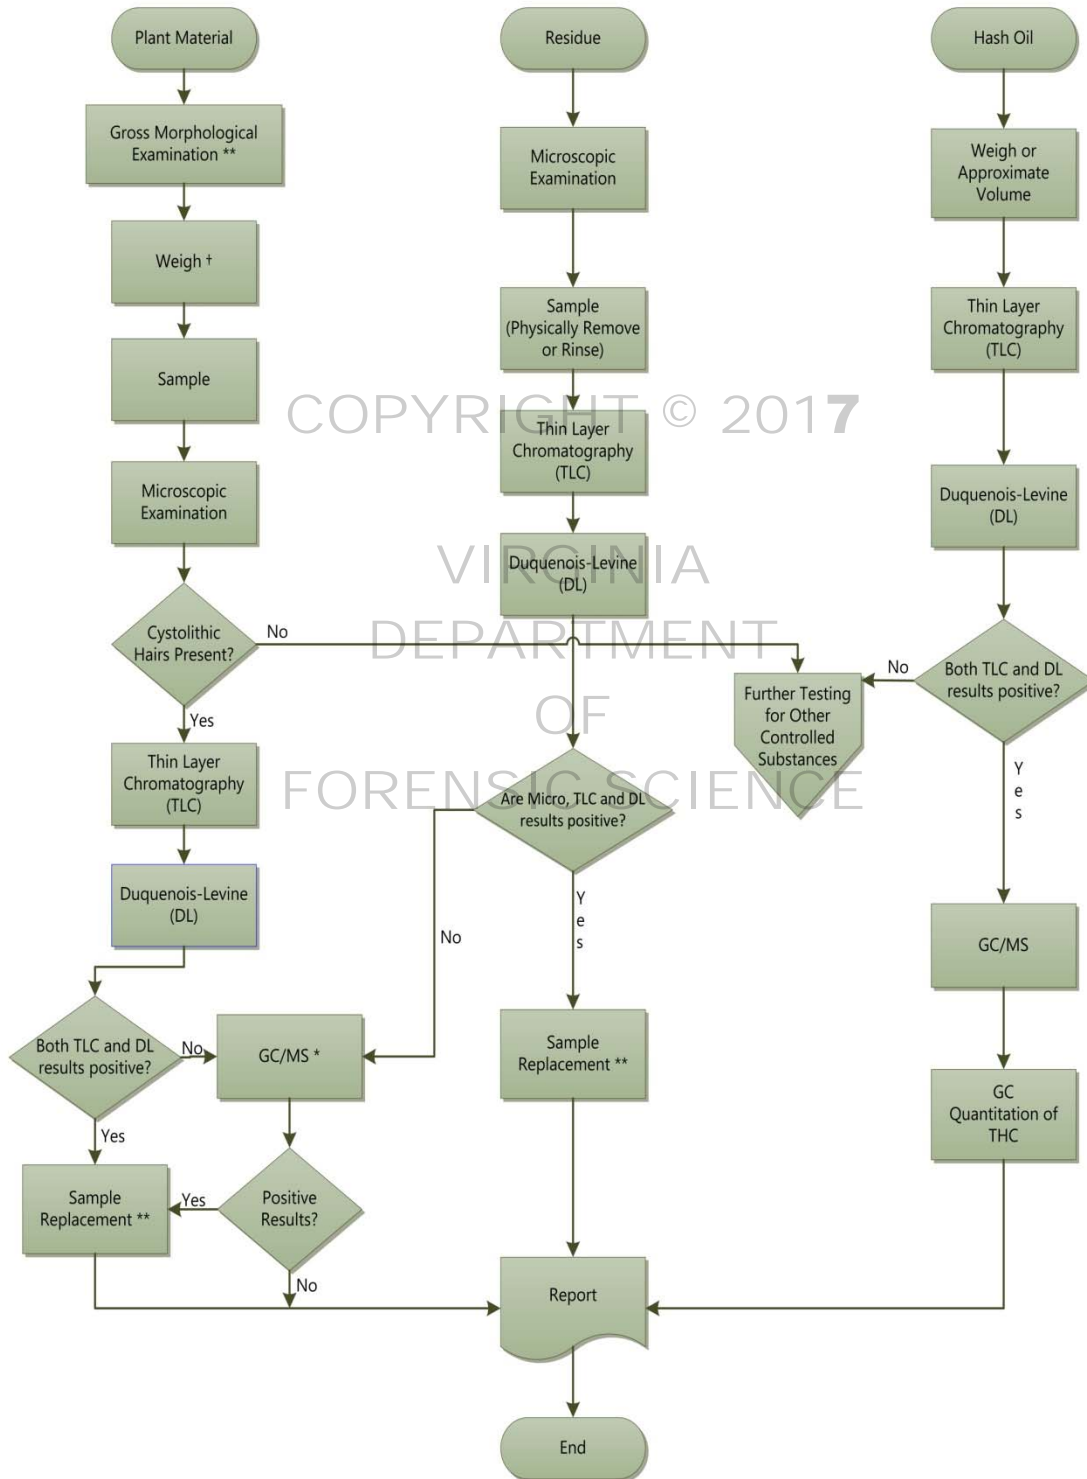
Plant Material

Gross Morphological Examination **

Weigh †

Sample

Microscopic Examination

Cystolithic Hairs Present?

No

Yes

Thin Layer Chromatography (TLC)

Duquenois-Levine (DL)

Both TLC and DL results positive?

No

Yes

GC/MS *

Positive Results?

Yes

No

Sample Replacement **

Residue

Microscopic Examination

Sample (Physically Remove or Rinse)

Thin Layer Chromatography (TLC)

Duquenois-Levine (DL)

Are Micro, TLC and DL results positive?

No

Yes

Sample Replacement **

Report

End

Hash Oil

Weigh or Approximate Volume

Thin Layer Chromatography (TLC)

Duquenois-Levine (DL)

Both TLC and DL results positive?

No

Yes

Further Testing for Other Controlled Substances

GC/MS

GC Quantitation of THC

COPYRIGHT © 2017

VIRGINIA DEPARTMENT OF FORENSIC SCIENCE